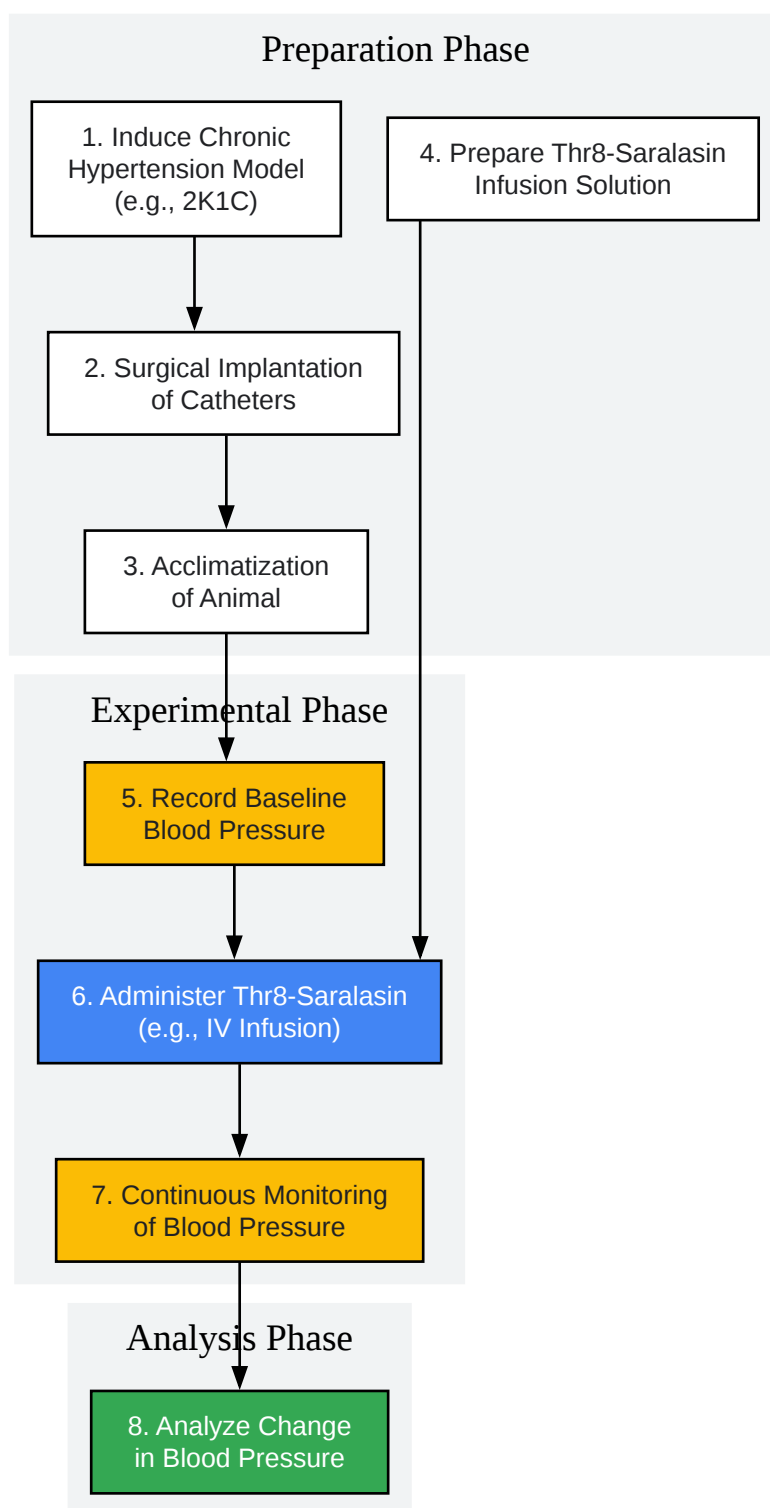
Preparation Phase

1. Induce Chronic Hypertension Model (e.g., 2K1C)

4. Prepare Thr8-Saralasin Infusion Solution

2. Surgical Implantation of Catheters

3. Acclimatization of Animal

Experimental Phase

5. Record Baseline Blood Pressure

6. Administer Thr8-Saralasin (e.g., IV Infusion)

7. Continuous Monitoring of Blood Pressure

Analysis Phase

8. Analyze Change in Blood Pressure